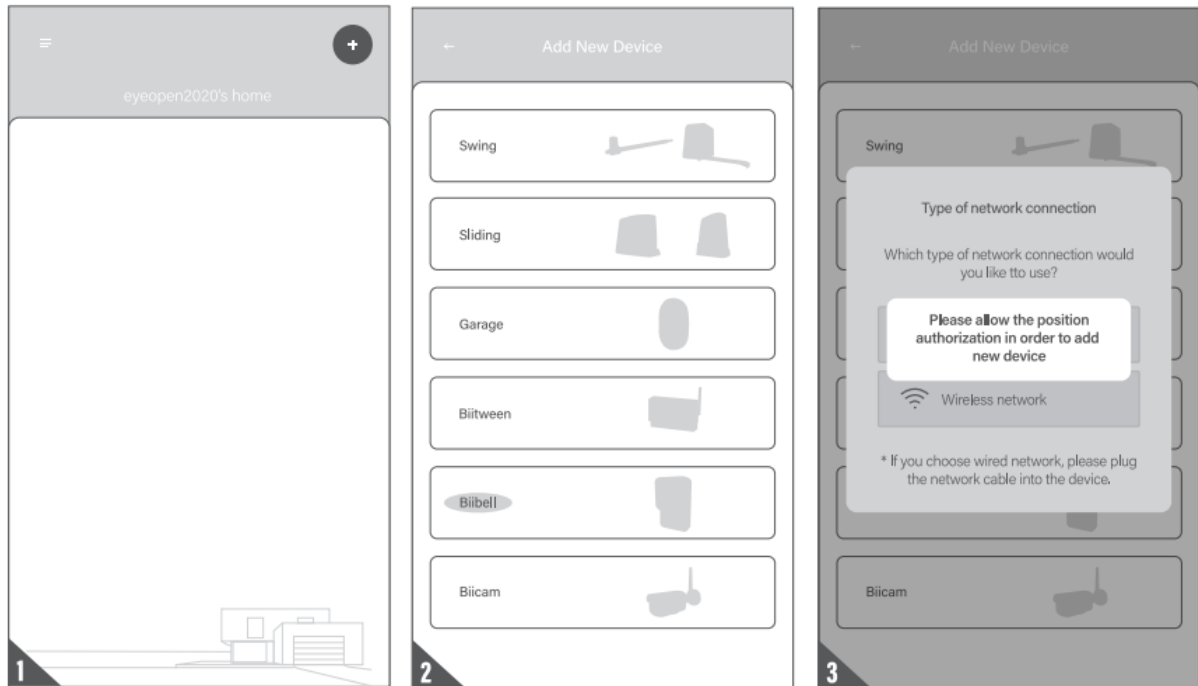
eyeopen2020's home

1

Add New Device

Swing

Sliding

Garage

Biitween

Biibell

Biicam

2

Add New Device

Swing

Type of network connection

Which type of network connection would you like tto use?

Please allow the position authorization in order to add new device

Wireless network

* If you choose wired network, please plug the network cable into the device.

Biicam

3